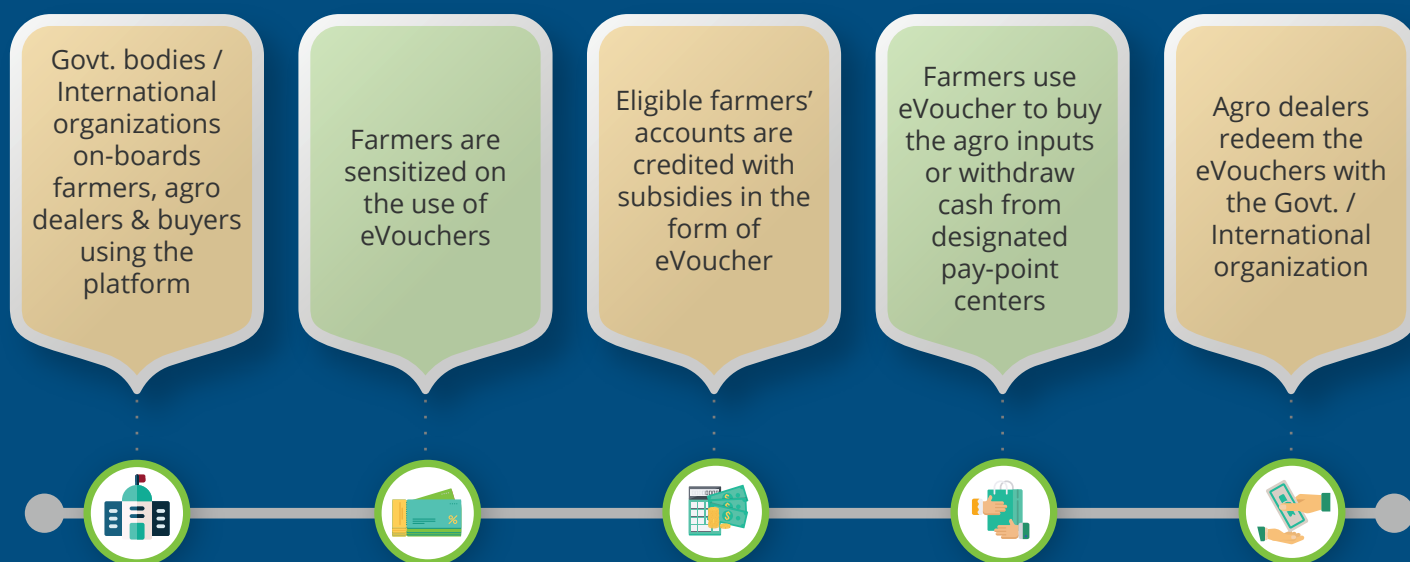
Govt. bodies / International organizations on-boards farmers, agro dealers & buyers using the platform

Farmers are sensitized on the use of eVouchers

Eligible farmers' accounts are credited with subsidies in the form of eVoucher

Farmers use eVoucher to buy the agro inputs or withdraw cash from designated pay-point centers

Agro dealers redeem the eVouchers with the Govt. / International organization